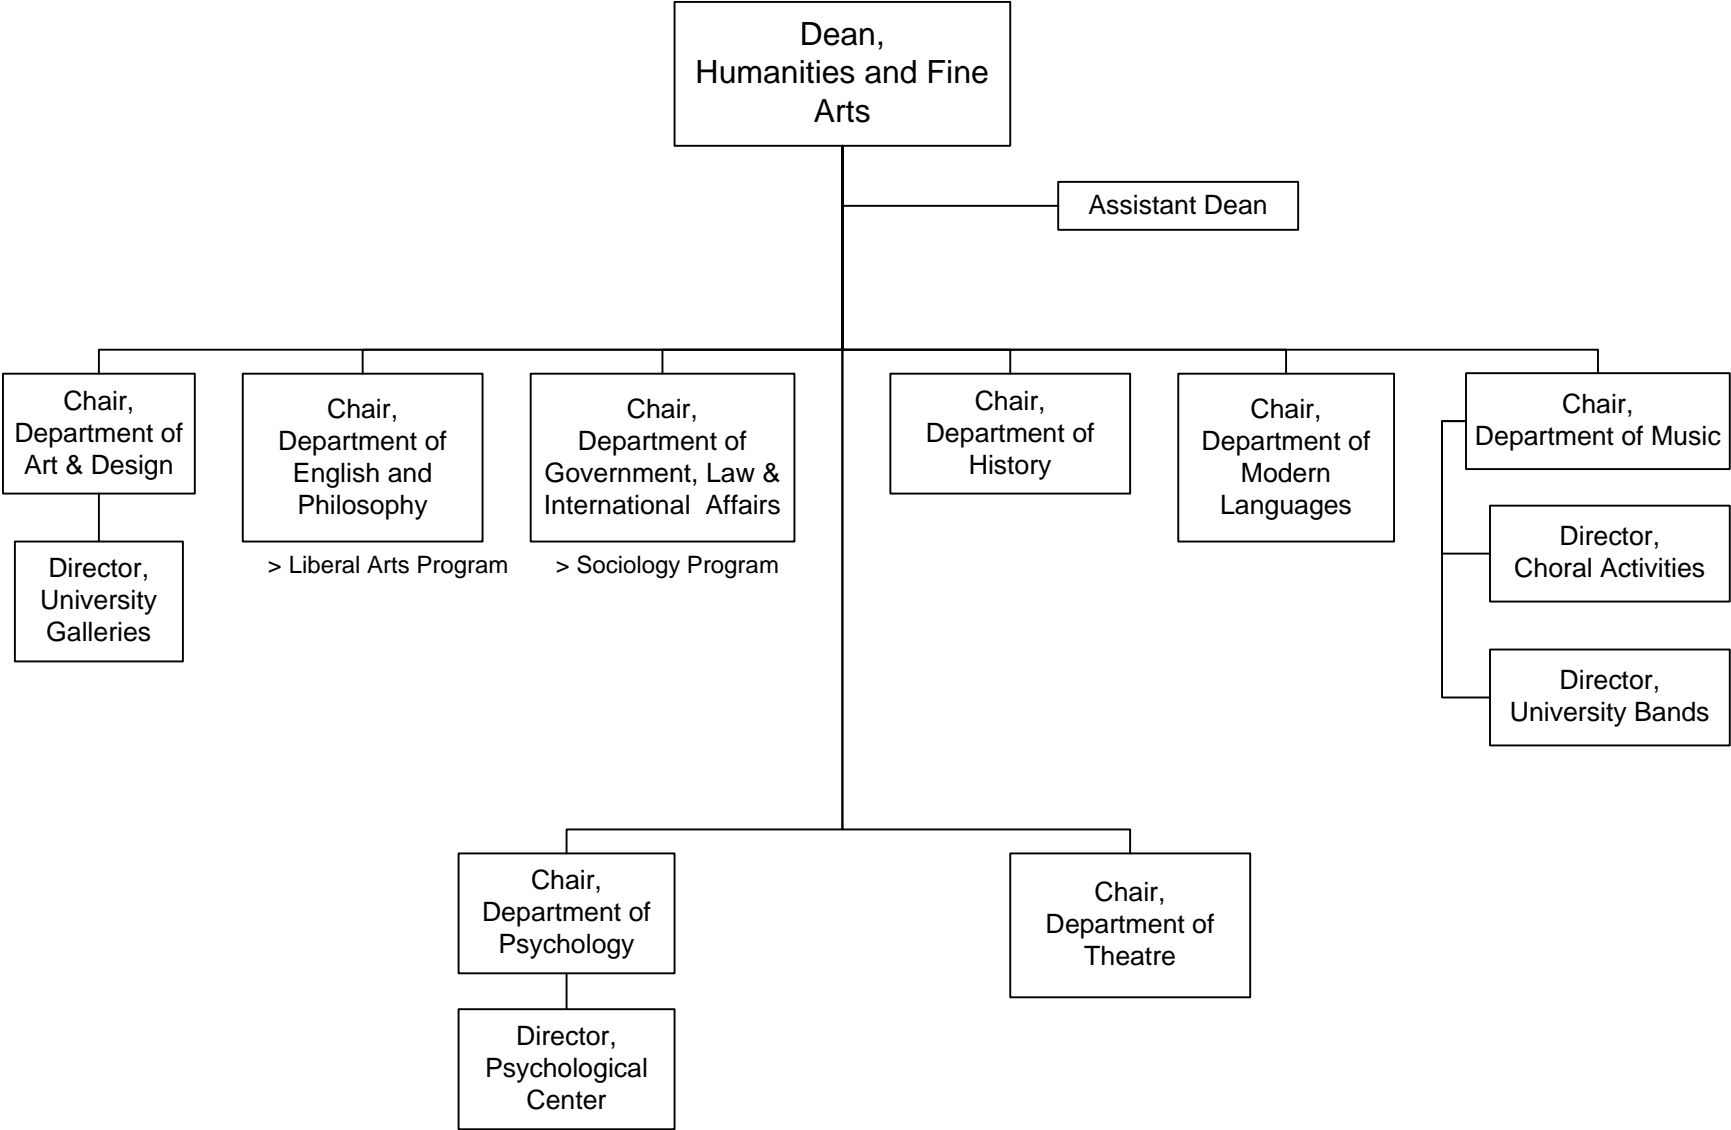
Dean, Humanities and Fine Arts

Assistant Dean

Chair, Department of Art & Design

Director, University Galleries

Chair, Department of English and Philosophy

> Liberal Arts Program

Chair, Department of Government, Law & International Affairs

> Sociology Program

Chair, Department of History

Chair, Department of Modern Languages

Chair, Department of Music

Director, Choral Activities

Director, University Bands

Chair, Department of Psychology

Director, Psychological Center

Chair, Department of Theatre